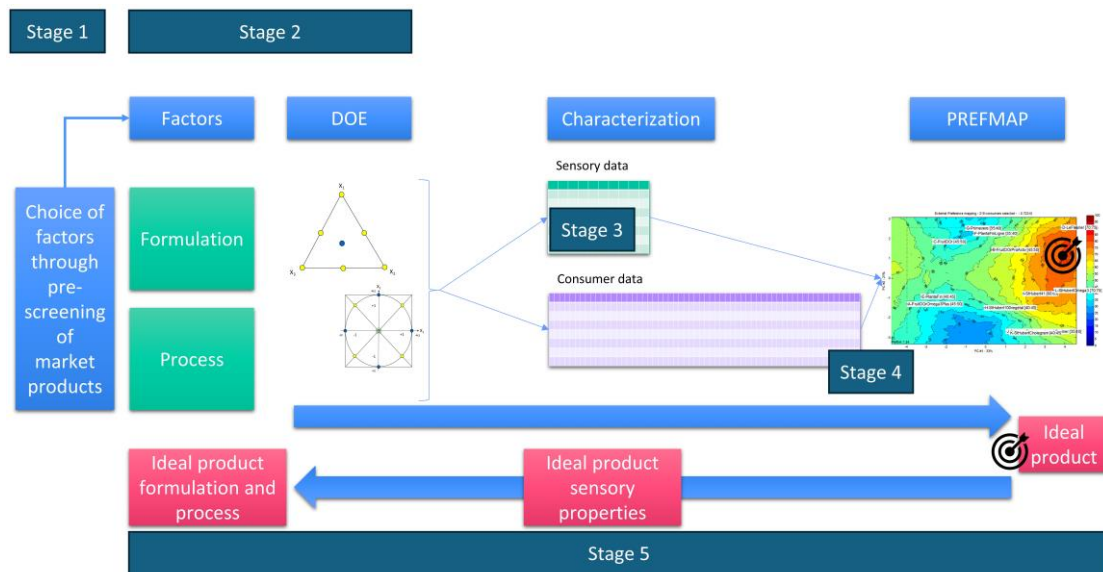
Stage 1

Stage 2

Factors

DOE

Characterization

PREFMAP

Choice of factors through pre-screening of market products

Formulation

Process

Sensory data

Stage 3

Consumer data

Stage 4

Ideal product

Ideal product formulation and process

Ideal product sensory properties

Stage 5